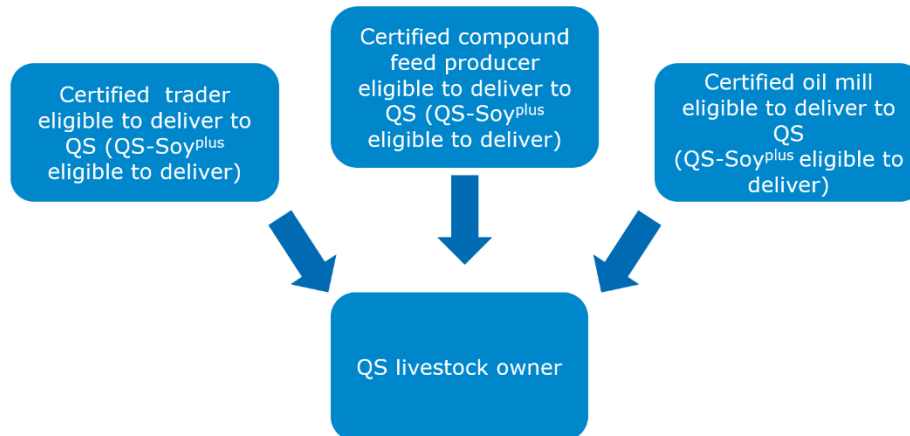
Certified trader eligible to deliver to QS (QS-Soy$^{plus}$ eligible to deliver)

Certified compound feed producer eligible to deliver to QS (QS-Soy$^{plus}$ eligible to deliver)

Certified oil mill eligible to deliver to QS (QS-Soy$^{plus}$ eligible to deliver)

QS livestock owner